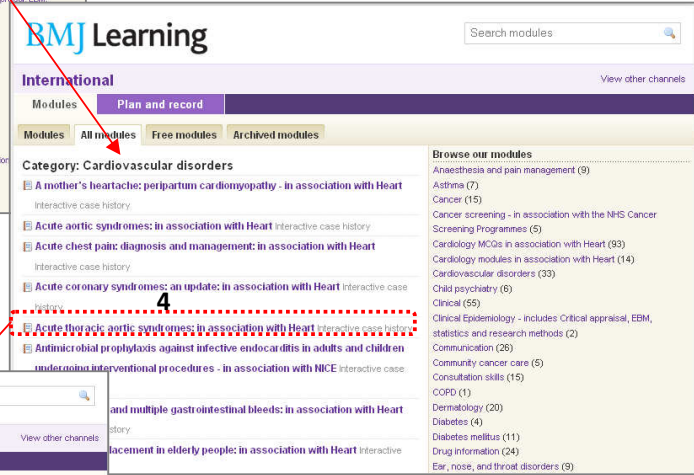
BMJ Learning

Search modules

International

View other channels

Modules

Plan and record

Modules

All modules

Free modules

Archived modules

Category: Cardiovascular disorders

A mother's heartache: peripartum cardiomyopathy - in association with Heart Interactive case history

Acute aortic syndromes: in association with Heart Interactive case history

Acute chest pain: diagnosis and management: in association with Heart Interactive case history

Acute coronary syndromes: an update: in association with Heart Interactive case history

4

Acute thoracic aortic syndromes: in association with Heart Interactive case history

Antimicrobial prophylaxis against infective endocarditis in adults and children undergoing interventional procedures - in association with NICE Interactive case

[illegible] and multiple gastrointestinal bleeds: in association with Heart

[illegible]istory

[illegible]lacement in elderly people: in association with Heart Interactive

View other channels

Browse our modules

Anaesthesia and pain management (9)

Asthma (7)

Cancer (15)

Cancer screening - in association with the NHS Cancer Screening Programmes (5)

Cardiology MCQs in association with Heart (93)

Cardiology modules in association with Heart (14)

Cardiovascular disorders (33)

Child psychiatry (6)

Clinical (55)

Clinical Epidemiology - includes Critical appraisal, EBM, statistics and research methods (2)

Communication (26)

Community cancer care (5)

Consultation skills (15)

COPD (1)

Dermatology (20)

Diabetes (4)

Diabetes mellitus (11)

Drug information (24)

Ear, nose, and throat disorders (9)